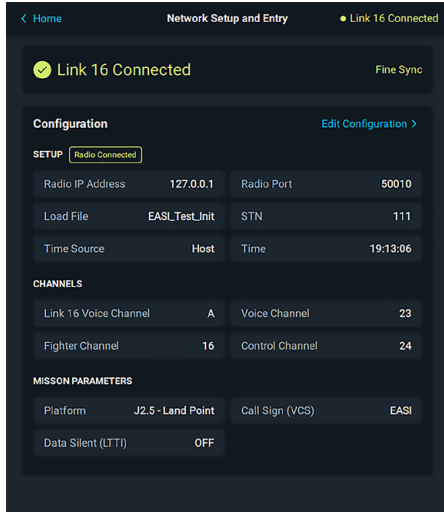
< Home

Network Setup and Entry

● Link 16 Connected

Link 16 Connected

Fine Sync

Configuration

Edit Configuration >

SETUP

Radio Connected

| | | | |
|---|---|---|---|
| Radio IP Address | 127.0.0.1 | Radio Port | 50010 |
| Load File | EASI_Test_Init | STN | 111 |
| Time Source | Host | Time | 19:13:06 |

CHANNELS

| | | | |
|---|---|---|---|
| Link 16 Voice Channel | A | Voice Channel | 23 |
| Fighter Channel | 16 | Control Channel | 24 |

MISSON PARAMETERS

| | | | |
|---|---|---|---|
| Platform | J2.5 - Land Point | Call Sign (VCS) | EASI |
| Data Silent (LTTI) | OFF | | |